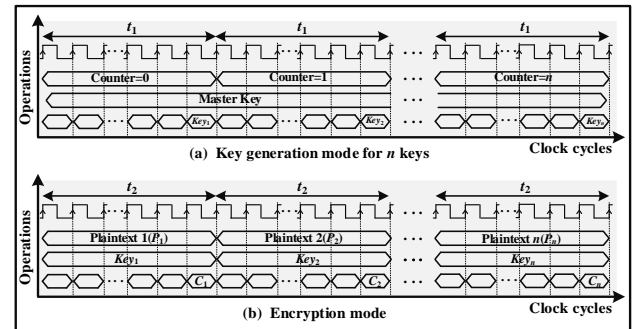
Operations

$t_1$ $t_1$ $t_1$

Counter=0 Counter=1 Counter=$n$

Master Key

$Key_1$ $Key_2$ $Key_n$

(a) Key generation mode for $n$ keys

Clock cycles

Operations

$t_2$ $t_2$ $t_2$

Plaintext 1($P_1$) Plaintext 2($P_2$) Plaintext $n$($P_n$)

$Key_1$ $Key_2$ $Key_n$

$C_1$ $C_2$ $C_n$

(b) Encryption mode

Clock cycles